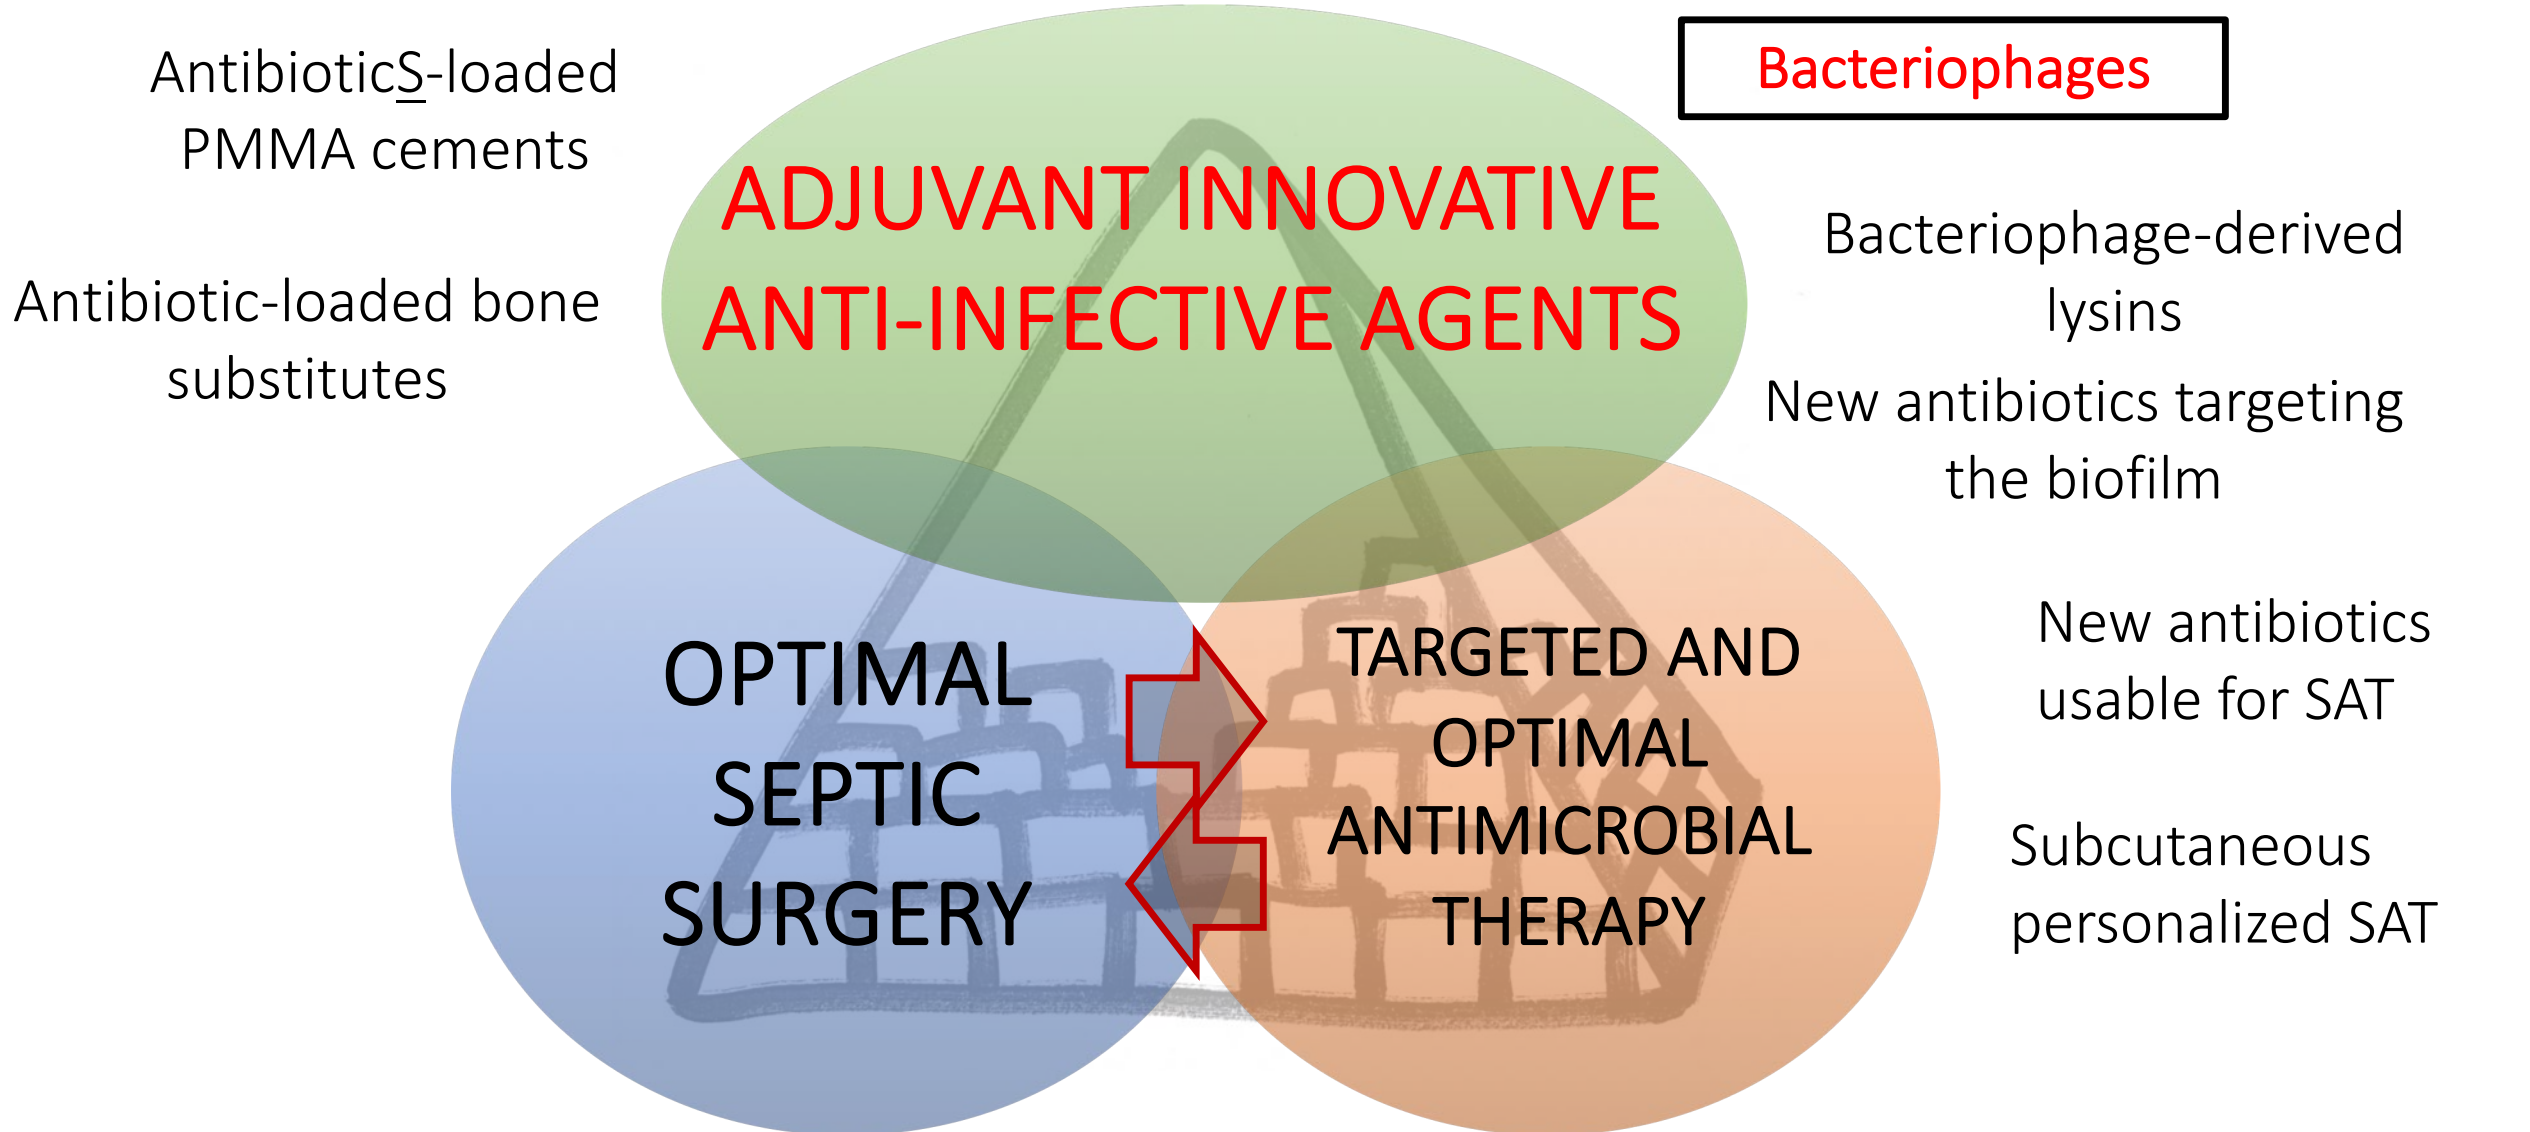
AntibioticS-loaded PMMA cements

Antibiotic-loaded bone substitutes

ADJUVANT INNOVATIVE ANTI-INFECTIVE AGENTS

Bacteriophages

Bacteriophage-derived lysins

New antibiotics targeting the biofilm

OPTIMAL SEPTIC SURGERY

TARGETED AND OPTIMAL ANTIMICROBIAL THERAPY

New antibiotics usable for SAT

Subcutaneous personalized SAT